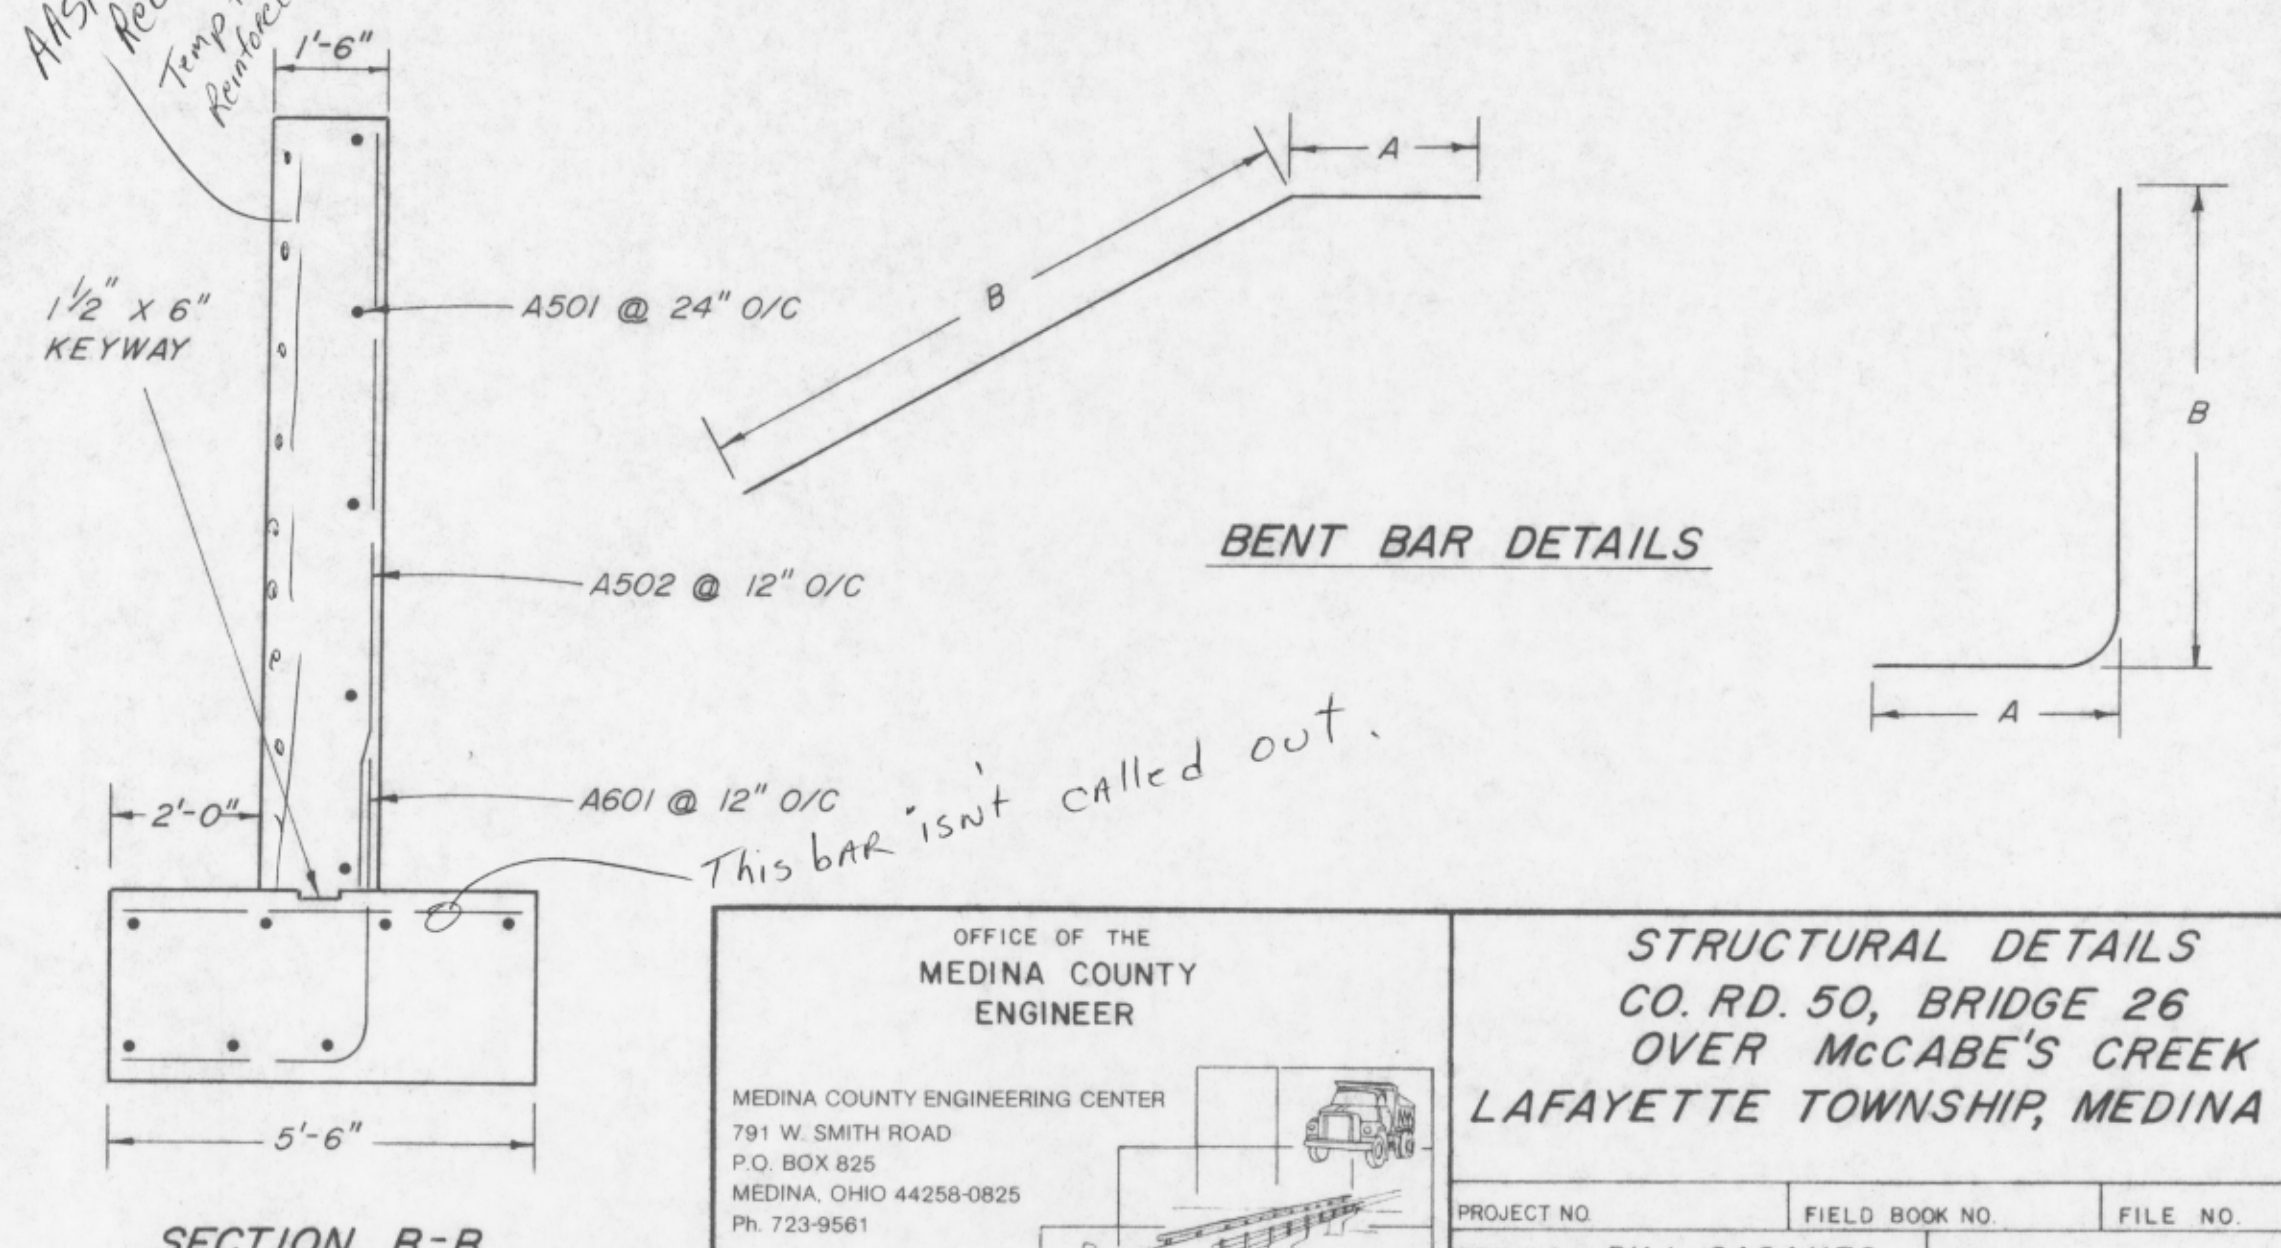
AASH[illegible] Rec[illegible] Temp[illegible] Reinforce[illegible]

1'-6"

$1\frac{1}{2}$" X 6" KEYWAY

A501 @ 24" O/C

A502 @ 12" O/C

A601 @ 12" O/C

2'-0"

5'-6"

SECTION B-B

This bar isn't called out.

A

B

BENT BAR DETAILS

B

A

OFFICE OF THE
MEDINA COUNTY
ENGINEER

MEDINA COUNTY ENGINEERING CENTER
791 W. SMITH ROAD
P.O. BOX 825
MEDINA, OHIO 44258-0825
Ph. 723-9561

STRUCTURAL DETAILS
CO. RD. 50, BRIDGE 26
OVER McCABE'S CREEK
LAFAYETTE TOWNSHIP, MEDINA

| PROJECT NO. | FIELD BOOK NO. | FILE NO. |
|---|---|---|